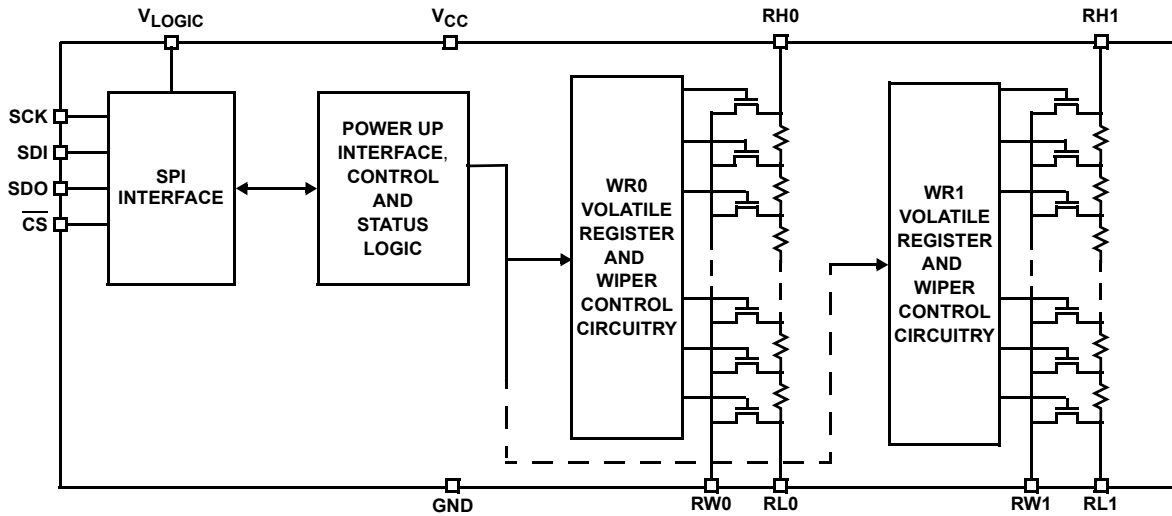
$V_{LOGIC}$

$V_{CC}$

RH0

RH1

SCK

SDI

SDO

$\overline{CS}$

SPI INTERFACE

POWER UP INTERFACE, CONTROL AND STATUS LOGIC

WR0 VOLATILE REGISTER AND WIPER CONTROL CIRCUITRY

WR1 VOLATILE REGISTER AND WIPER CONTROL CIRCUITRY

GND

RW0

RL0

RW1

RL1